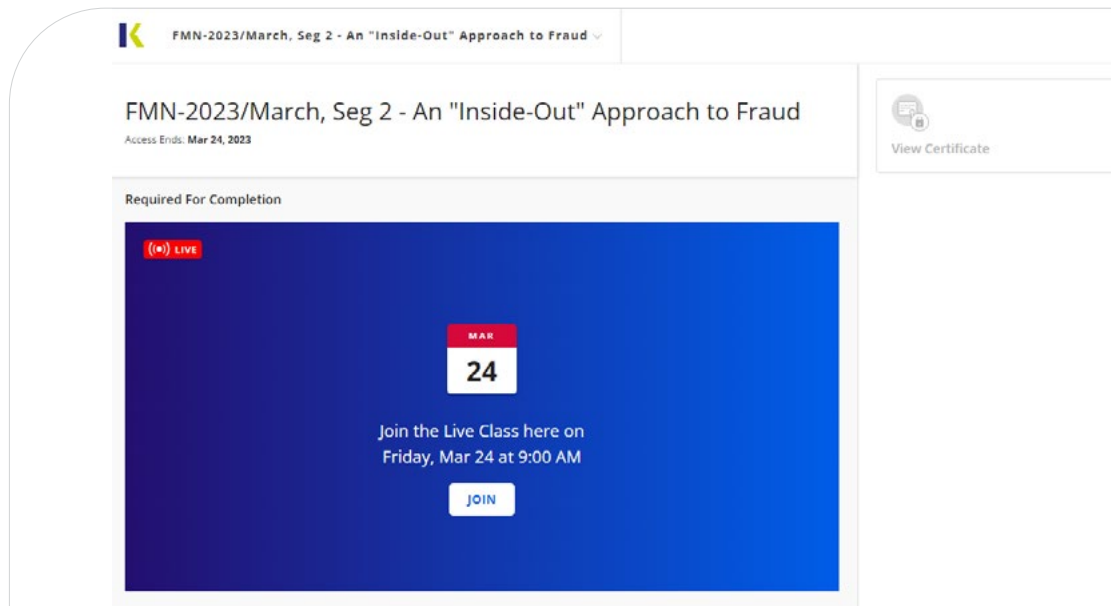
FMN-2023/March, Seg 2 - An "Inside-Out" Approach to Fraud

FMN-2023/March, Seg 2 - An "Inside-Out" Approach to Fraud
Access Ends: Mar 24, 2023

View Certificate

Required For Completion

LIVE

MAR
24

Join the Live Class here on Friday, Mar 24 at 9:00 AM

JOIN